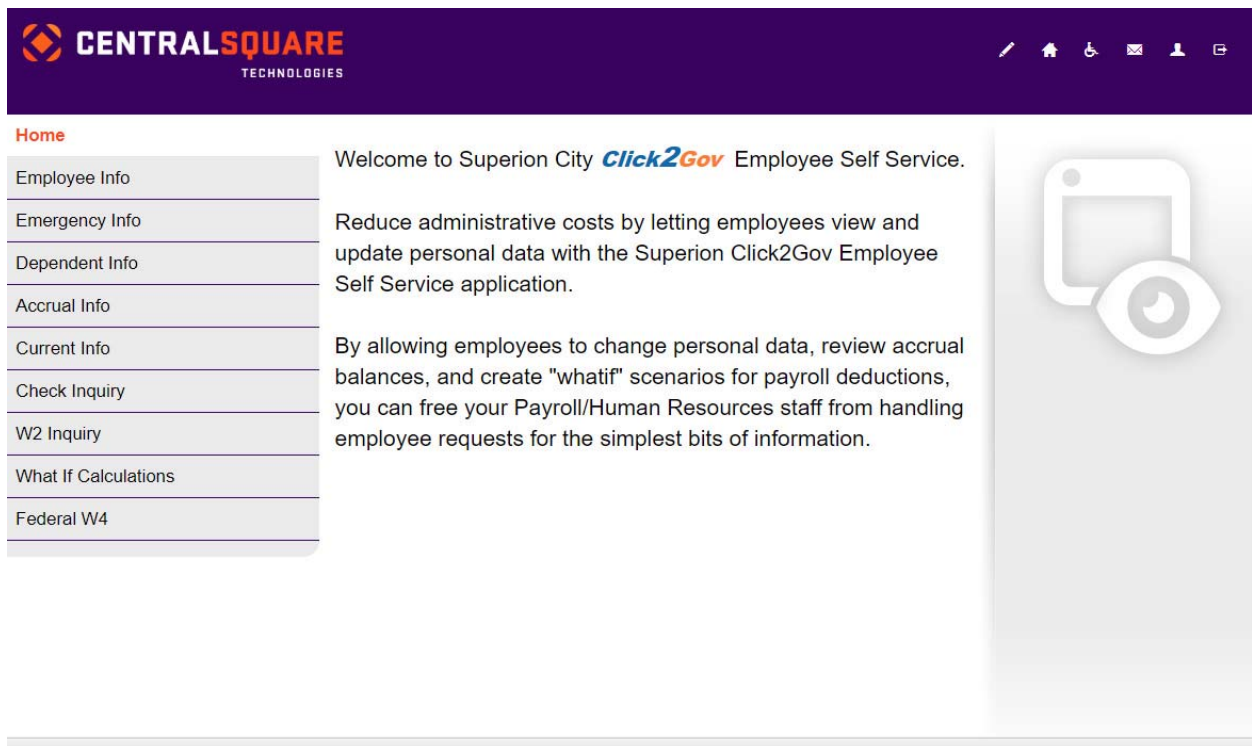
CENTRALSQUARE
TECHNOLOGIES

Home
Employee Info
Emergency Info
Dependent Info
Accrual Info
Current Info
Check Inquiry
W2 Inquiry
What If Calculations
Federal W4

Welcome to Superion City Click2Gov Employee Self Service.

Reduce administrative costs by letting employees view and update personal data with the Superion Click2Gov Employee Self Service application.

By allowing employees to change personal data, review accrual balances, and create "whatif" scenarios for payroll deductions, you can free your Payroll/Human Resources staff from handling employee requests for the simplest bits of information.